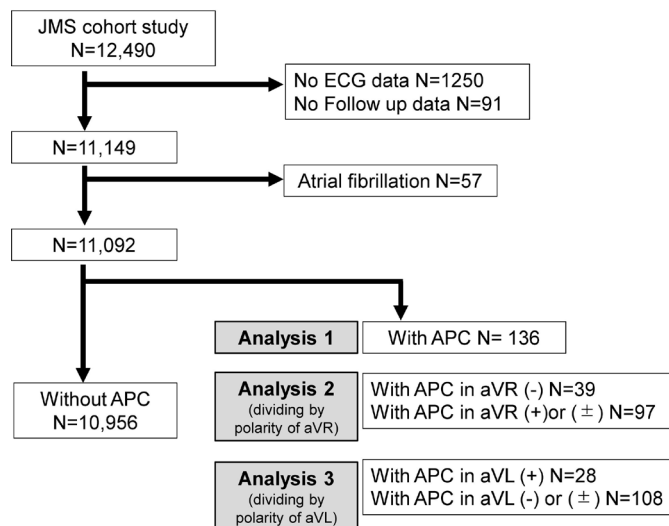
JMS cohort study
N=12,490

No ECG data N=1250
No Follow up data N=91

N=11,149

Atrial fibrillation N=57

N=11,092

Analysis 1

With APC N= 136

Without APC
N=10,956

Analysis 2
(dividing by polarity of aVR)

With APC in aVR (-) N=39
With APC in aVR (+)or (±) N=97

Analysis 3
(dividing by polarity of aVL)

With APC in aVL (+) N=28
With APC in aVL (-) or (±) N=108